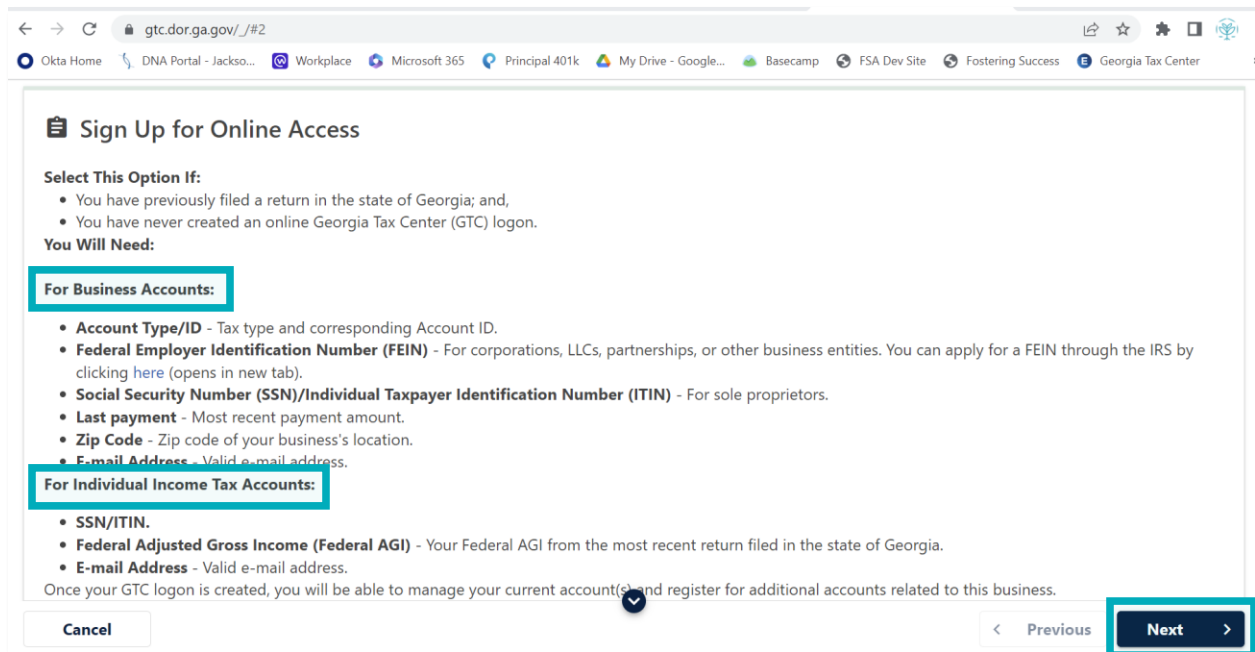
gtc.dor.ga.gov/_/#2

Okta Home | DNA Portal - Jackso... | Workplace | Microsoft 365 | Principal 401k | My Drive - Google... | Basecamp | FSA Dev Site | Fostering Success | Georgia Tax Center

Sign Up for Online Access

**Select This Option If:**
- You have previously filed a return in the state of Georgia; and,
- You have never created an online Georgia Tax Center (GTC) logon.

**You Will Need:**

**For Business Accounts:**

- **Account Type/ID** - Tax type and corresponding Account ID.
- **Federal Employer Identification Number (FEIN)** - For corporations, LLCs, partnerships, or other business entities. You can apply for a FEIN through the IRS by clicking here (opens in new tab).
- **Social Security Number (SSN)/Individual Taxpayer Identification Number (ITIN)** - For sole proprietors.
- **Last payment** - Most recent payment amount.
- **Zip Code** - Zip code of your business's location.
- **E-mail Address** - Valid e-mail address.

**For Individual Income Tax Accounts:**

- **SSN/ITIN.**
- **Federal Adjusted Gross Income (Federal AGI)** - Your Federal AGI from the most recent return filed in the state of Georgia.
- **E-mail Address** - Valid e-mail address.

Once your GTC logon is created, you will be able to manage your current account(s) and register for additional accounts related to this business.

Cancel | Previous | Next